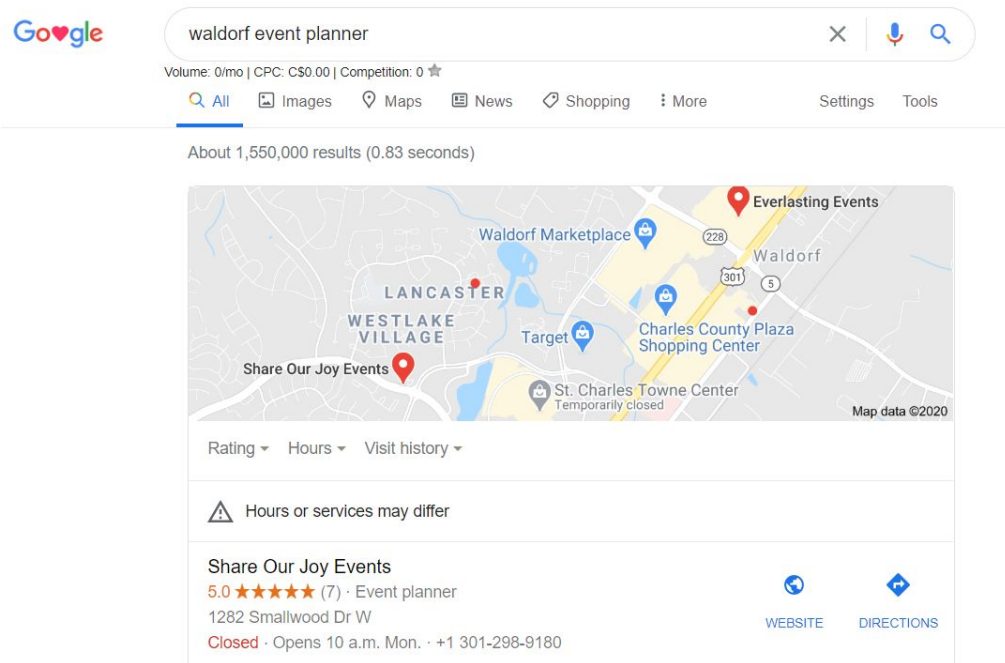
Google

waldorf event planner

Volume: 0/mo | CPC: C$0.00 | Competition: 0

All Images Maps News Shopping More Settings Tools

About 1,550,000 results (0.83 seconds)

Everlasting Events
Waldorf Marketplace
228
Waldorf
301
5
LANCASTER
WESTLAKE VILLAGE
Target
Charles County Plaza Shopping Center
Share Our Joy Events
St. Charles Towne Center
Temporarily closed
Map data ©2020

Rating Hours Visit history

Hours or services may differ

Share Our Joy Events
5.0 ★★★★★ (7) · Event planner
1282 Smallwood Dr W
Closed · Opens 10 a.m. Mon. · +1 301-298-9180

WEBSITE DIRECTIONS